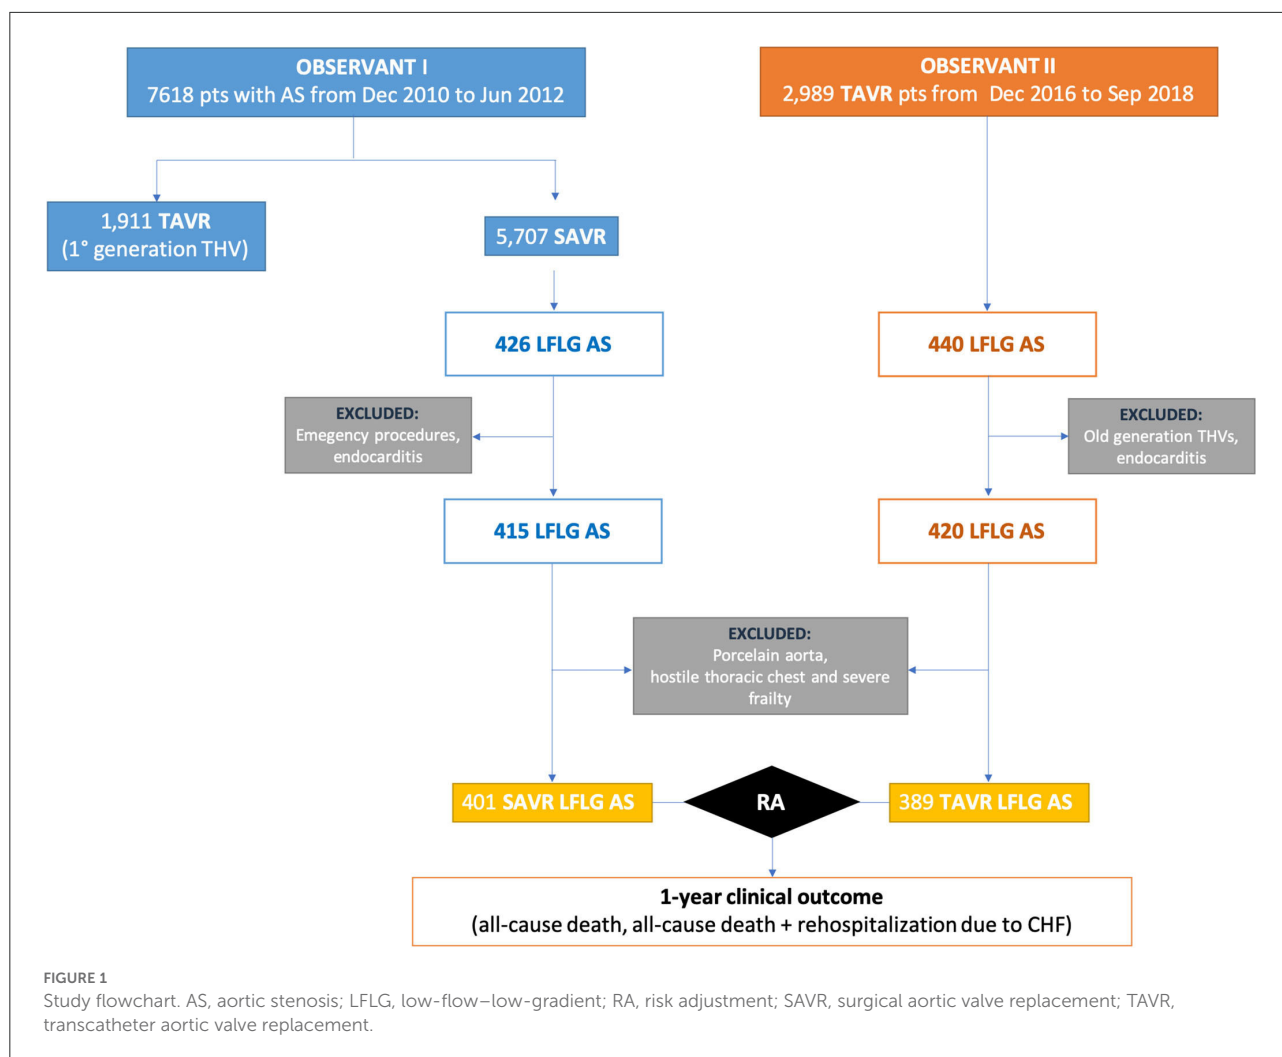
OBSERVANT I
7618 pts with AS from Dec 2010 to Jun 2012

OBSERVANT II
2,989 TAVR pts from Dec 2016 to Sep 2018

1,911 TAVR
(1° generation THV)

5,707 SAVR

426 LFLG AS

440 LFLG AS

EXCLUDED:
Emegency procedures, endocarditis

EXCLUDED:
Old generation THVs, endocarditis

415 LFLG AS

420 LFLG AS

EXCLUDED:
Porcelain aorta, hostile thoracic chest and severe frailty

401 SAVR LFLG AS

RA

389 TAVR LFLG AS

1-year clinical outcome
(all-cause death, all-cause death + rehospitalization due to CHF)

FIGURE 1
Study flowchart. AS, aortic stenosis; LFLG, low-flow–low-gradient; RA, risk adjustment; SAVR, surgical aortic valve replacement; TAVR, transcatheter aortic valve replacement.